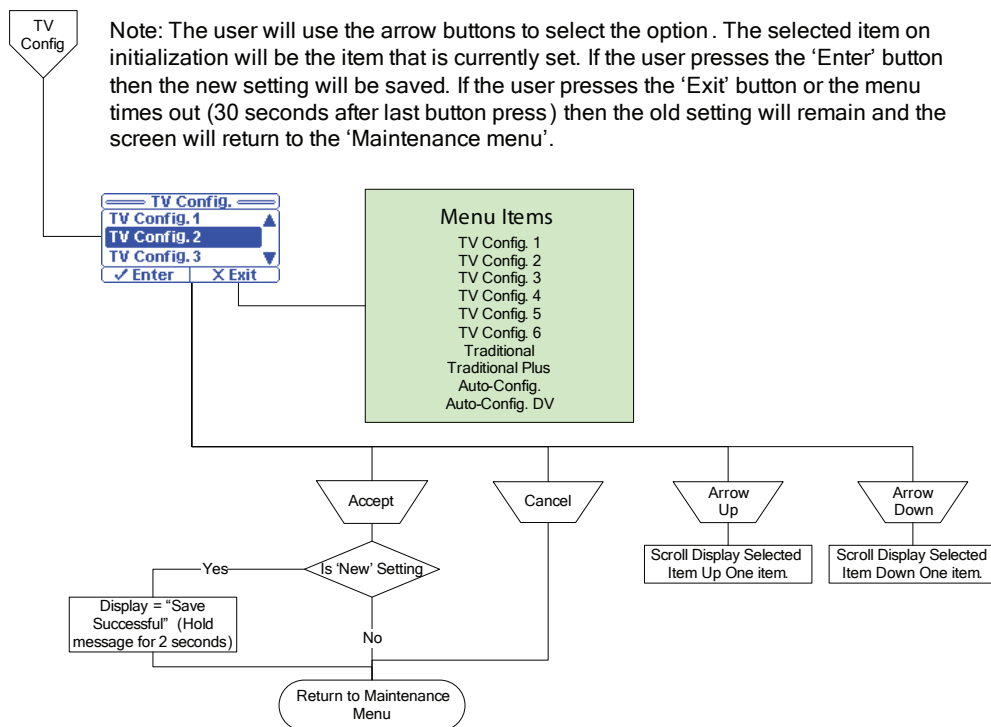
TV Config

Note: The user will use the arrow buttons to select the option . The selected item on initialization will be the item that is currently set. If the user presses the 'Enter' button then the new setting will be saved. If the user presses the 'Exit' button or the menu times out (30 seconds after last button press) then the old setting will remain and the screen will return to the 'Maintenance menu'.

TV Config.
TV Config. 1
TV Config. 2
TV Config. 3
✓ Enter
X Exit

Menu Items
TV Config. 1
TV Config. 2
TV Config. 3
TV Config. 4
TV Config. 5
TV Config. 6
Traditional
Traditional Plus
Auto-Config.
Auto-Config. DV

Accept

Cancel

Arrow Up

Arrow Down

Scroll Display Selected Item Up One item.

Scroll Display Selected Item Down One item.

Yes

Is 'New' Setting

Display = "Save Successful" (Hold message for 2 seconds)

No

Return to Maintenance Menu